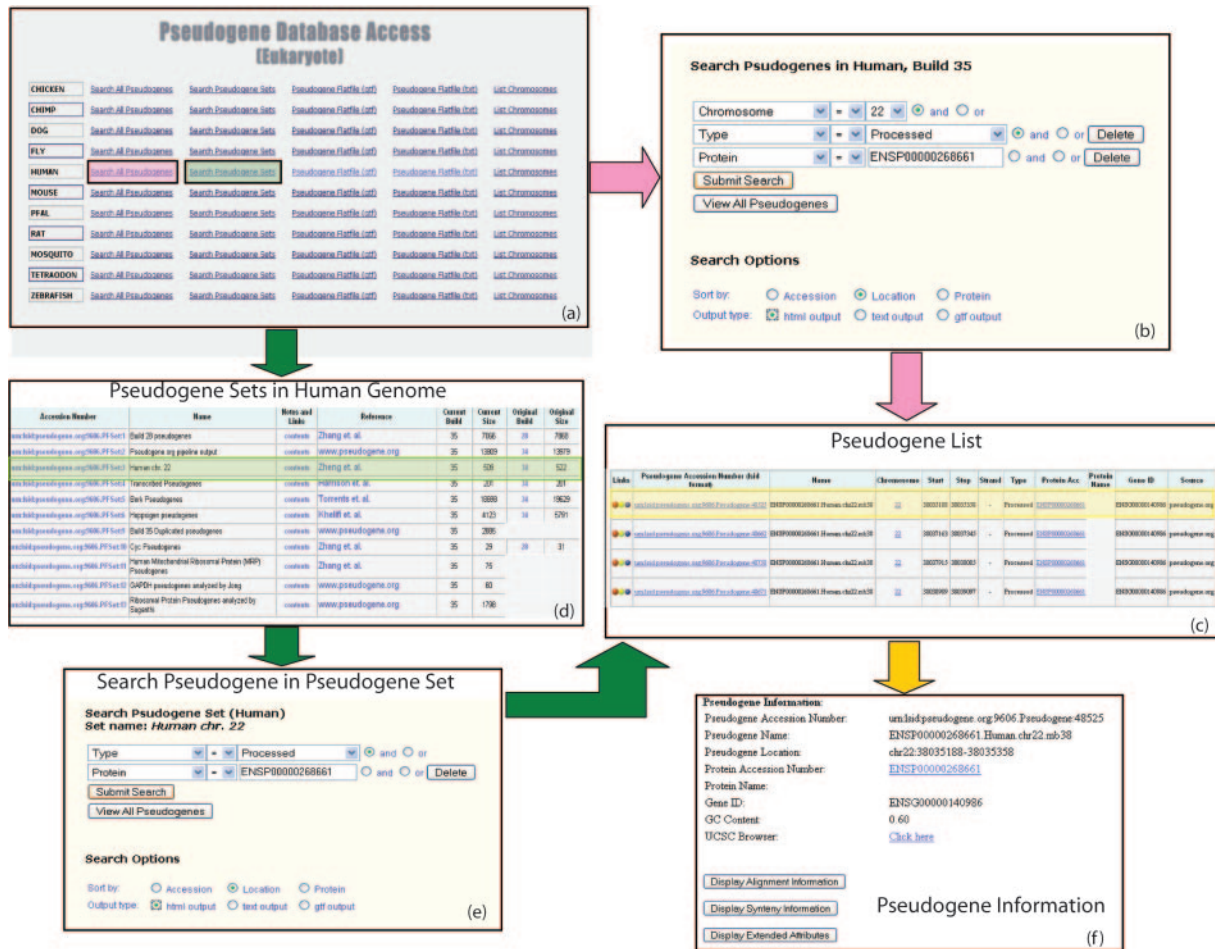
Pseudogene Database Access
(Eukaryote)

| | | | | | |
|---|---|---|---|---|---|
| CHICKEN | Search All Pseudogenes | Search Pseudogene Sets | Pseudogene Flatfile (gtf) | Pseudogene Flatfile (txt) | List Chromosomes |
| CHIMP | Search All Pseudogenes | Search Pseudogene Sets | Pseudogene Flatfile (gtf) | Pseudogene Flatfile (txt) | List Chromosomes |
| DOG | Search All Pseudogenes | Search Pseudogene Sets | Pseudogene Flatfile (gtf) | Pseudogene Flatfile (txt) | List Chromosomes |
| FLY | Search All Pseudogenes | Search Pseudogene Sets | Pseudogene Flatfile (gtf) | Pseudogene Flatfile (txt) | List Chromosomes |
| HUMAN | Search All Pseudogenes | Search Pseudogene Sets | Pseudogene Flatfile (gtf) | Pseudogene Flatfile (txt) | List Chromosomes |
| MOUSE | Search All Pseudogenes | Search Pseudogene Sets | Pseudogene Flatfile (gtf) | Pseudogene Flatfile (txt) | List Chromosomes |
| PFAL | Search All Pseudogenes | Search Pseudogene Sets | Pseudogene Flatfile (gtf) | Pseudogene Flatfile (txt) | List Chromosomes |
| RAT | Search All Pseudogenes | Search Pseudogene Sets | Pseudogene Flatfile (gtf) | Pseudogene Flatfile (txt) | List Chromosomes |
| MOSQUITO | Search All Pseudogenes | Search Pseudogene Sets | Pseudogene Flatfile (gtf) | Pseudogene Flatfile (txt) | List Chromosomes |
| TETRAODON | Search All Pseudogenes | Search Pseudogene Sets | Pseudogene Flatfile (gtf) | Pseudogene Flatfile (txt) | List Chromosomes |
| ZEBRAFISH | Search All Pseudogenes | Search Pseudogene Sets | Pseudogene Flatfile (gtf) | Pseudogene Flatfile (txt) | List Chromosomes |

(a)

Search Psudogenes in Human, Build 35

Chromosome = 22 and or
Type = Processed and or Delete
Protein = ENSP00000268661 and or Delete
Submit Search
View All Pseudogenes

Search Options
Sort by: Accession Location Protein
Output type: html output text output gtf output

(b)

Pseudogene Sets in Human Genome

| Accession Number | Name | Notes and Links | Reference | Current Build | Current Size | Original Build | Original Size |
|---|---|---|---|---|---|---|---|
| urn:lsid:pseudogene.org:9606.PFSet:1 | Build 28 pseudogenes | contents | Zhang et. al. | 35 | 7866 | 28 | 7868 |
| urn:lsid:pseudogene.org:9606.PFSet:2 | Pseudogene.org pipeline output | contents | www.pseudogene.org | 35 | 13809 | 34 | 13879 |
| urn:lsid:pseudogene.org:9606.PFSet:3 | Human chr. 22 | contents | Zheng et. al. | 35 | 526 | 35 | 522 |
| urn:lsid:pseudogene.org:9606.PFSet:4 | Transcribed Pseudogenes | contents | Harrison et. al. | 35 | 201 | 34 | 201 |
| urn:lsid:pseudogene.org:9606.PFSet:5 | Berk Pseudogenes | contents | Torrents et. al. | 35 | 18889 | 34 | 19629 |
| urn:lsid:pseudogene.org:9606.PFSet:6 | Hopkins pseudogenes | contents | Khelifi et. al. | 35 | 4123 | 34 | 5791 |
| urn:lsid:pseudogene.org:9606.PFSet:9 | Build 35 Duplicated pseudogenes | contents | www.pseudogene.org | 35 | 2886 | | |
| urn:lsid:pseudogene.org:9606.PFSet:10 | Cyc Pseudogenes | contents | Zhang et. al. | 35 | 29 | 28 | 31 |
| urn:lsid:pseudogene.org:9606.PFSet:11 | Human Mitochondrial Ribosomal Protein (MRP) Pseudogenes | contents | Zhang et. al. | 35 | 75 | | |
| urn:lsid:pseudogene.org:9606.PFSet:12 | GAPDH pseudogenes analyzed by Jiong | contents | www.pseudogene.org | 35 | 83 | | |
| urn:lsid:pseudogene.org:9606.PFSet:13 | Ribosomal Protein Pseudogenes analyzed by Suganthi | contents | www.pseudogene.org | 35 | 1798 | | |

(d)

Pseudogene List

| Links | Pseudogene Accession Number (lsid format) | Name | Chromosome | Start | Stop | Strand | Type | Protein Acc. | Protein Name | Gene ID | Source |
|---|---|---|---|---|---|---|---|---|---|---|---|
| | urn:lsid:pseudogene.org:9606.Pseudogene:48525 | ENSP00000268661.Human.chr22.mb38 | 22 | 38035188 | 38035358 | - | Processed | ENSP00000268661 | | ENSG00000140986 | pseudogene.org |
| | urn:lsid:pseudogene.org:9606.Pseudogene:48642 | ENSP00000268661.Human.chr22.mb38 | 22 | 38037163 | 38037343 | - | Processed | ENSP00000268661 | | ENSG00000140986 | pseudogene.org |
| | urn:lsid:pseudogene.org:9606.Pseudogene:48738 | ENSP00000268661.Human.chr22.mb38 | 22 | 38037915 | 38038083 | - | Processed | ENSP00000268661 | | ENSG00000140986 | pseudogene.org |
| | urn:lsid:pseudogene.org:9606.Pseudogene:48871 | ENSP00000268661.Human.chr22.mb38 | 22 | 38038909 | 38039097 | - | Processed | ENSP00000268661 | | ENSG00000140986 | pseudogene.org |

(c)

Search Pseudogene in Pseudogene Set

Search Psudogene Set (Human)
Set name: Human chr. 22

Type = Processed and or
Protein = ENSP00000268661 and or Delete
Submit Search
View All Pseudogenes

Search Options
Sort by: Accession Location Protein
Output type: html output text output gtf output

(e)

Pseudogene Information:
Pseudogene Accession Number: urn:lsid:pseudogene.org:9606.Pseudogene:48525
Pseudogene Name: ENSP00000268661.Human.chr22.mb38
Pseudogene Location: chr22:38035188-38035358
Protein Accession Number: ENSP00000268661
Protein Name:
Gene ID: ENSG00000140986
GC Content: 0.60
UCSC Browser: Click here

Display Alignment Information
Display Synteny Information
Display Extended Attributes

Pseudogene Information

(f)